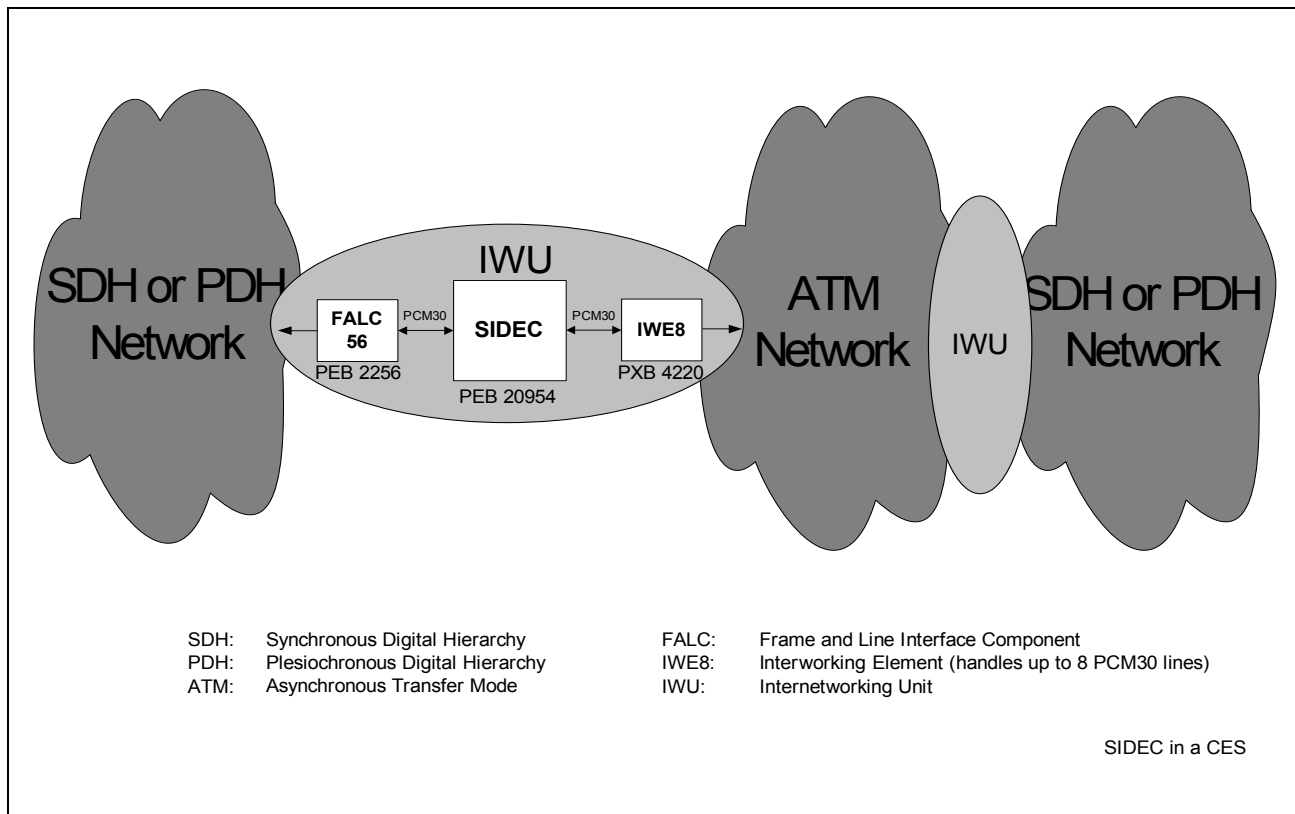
SDH or PDH Network

IWU

FALC 56

PEB 2256

PCM30

SIDEC

PEB 20954

PCM30

IWE8

PXB 4220

ATM Network

IWU

SDH or PDH Network

SDH: Synchronous Digital Hierarchy
PDH: Plesiochronous Digital Hierarchy
ATM: Asynchronous Transfer Mode

FALC: Frame and Line Interface Component
IWE8: Interworking Element (handles up to 8 PCM30 lines)
IWU: Internetworking Unit

SIDEC in a CES